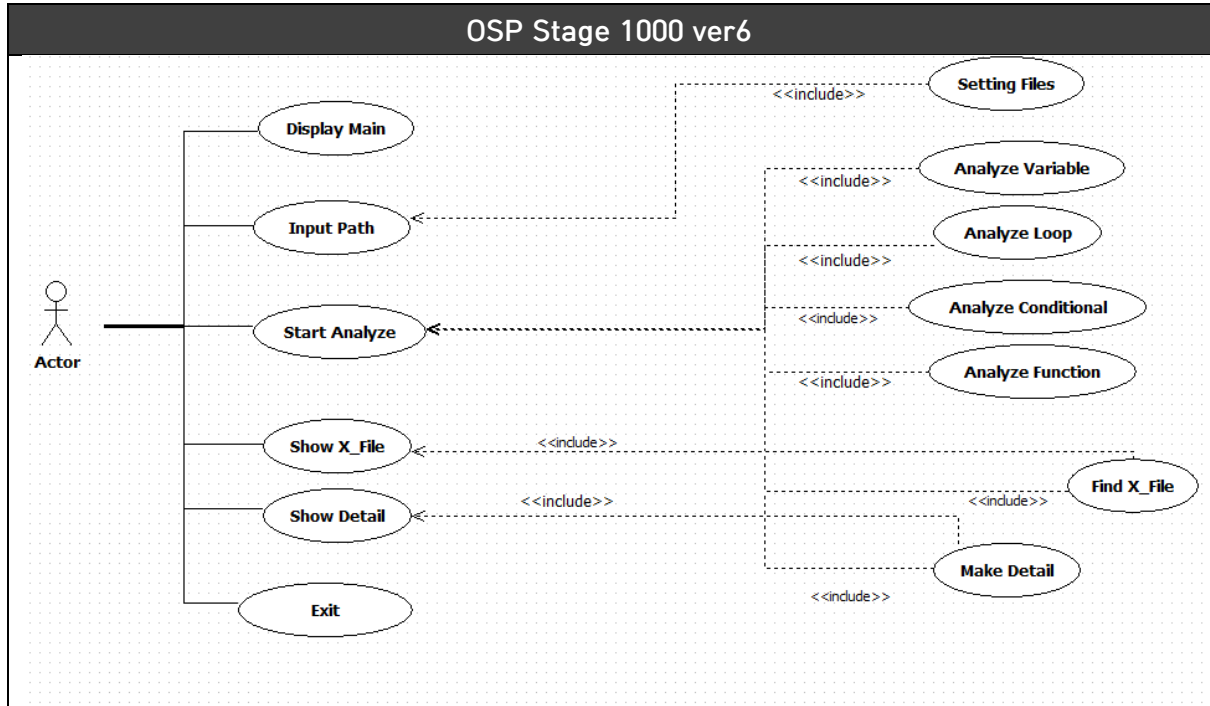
OSP Stage 1000 ver6

Setting Files
<<include>>
Display Main
Analyze Variable
<<include>>
Input Path
Analyze Loop
<<include>>
Actor
Start Analyze
Analyze Conditional
<<include>>
Analyze Function
<<include>>
Show X_File
<<include>>
Find X_File
<<include>>
Show Detail
<<include>>
Make Detail
Exit
<<include>>